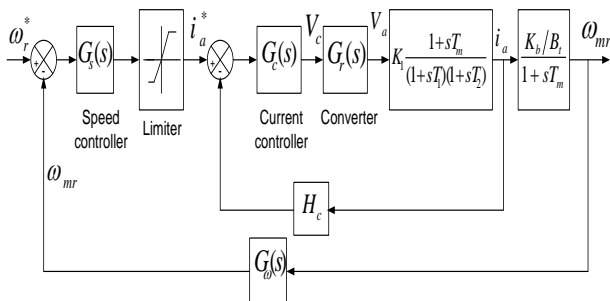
$\omega_r^*$

+

-

$G_s(s)$

Speed controller

Limiter

$i_a^*$

+

-

$G_c(s)$

Current controller

$V_c$

$G_r(s)$

Converter

$V_a$

$K_1 \frac{1+sT_m}{(1+sT_1)(1+sT_2)}$

$i_a$

$\frac{K_b/B_t}{1+sT_m}$

$\omega_{mr}$

$\omega_{mr}$

$H_c$

$G_\omega(s)$